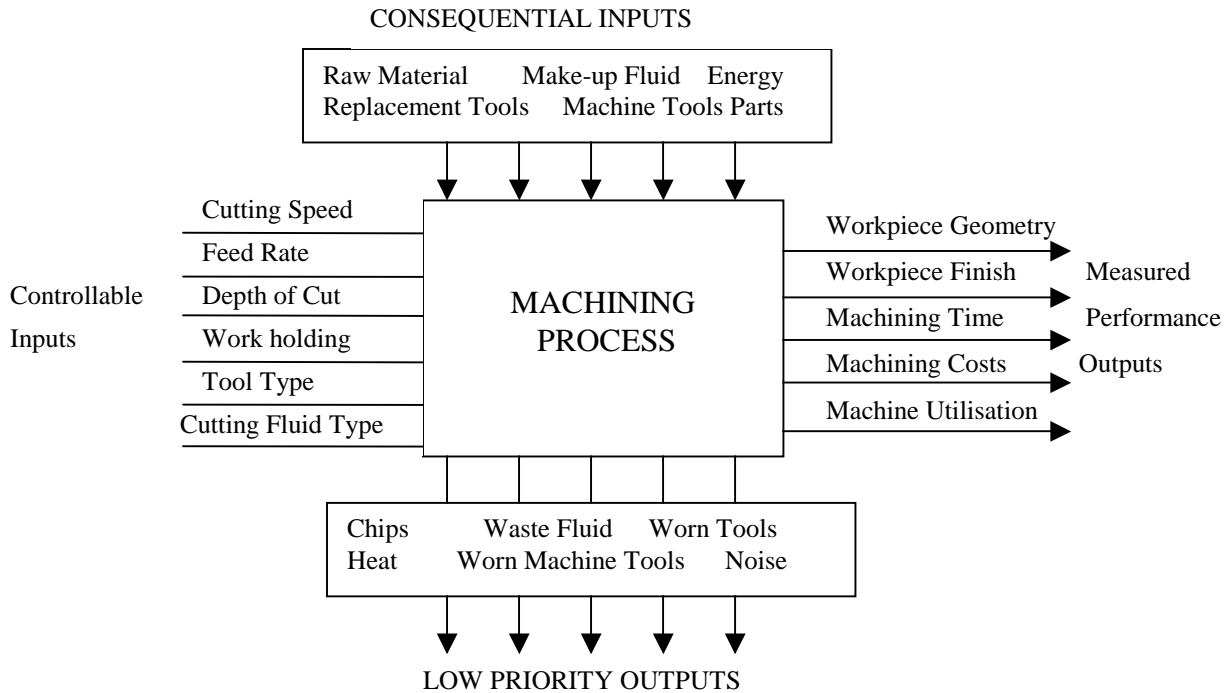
CONSEQUENTIAL INPUTS

Raw Material Make-up Fluid Energy
Replacement Tools Machine Tools Parts

Controllable Inputs

Cutting Speed
Feed Rate
Depth of Cut
Work holding
Tool Type
Cutting Fluid Type

MACHINING PROCESS

Workpiece Geometry
Workpiece Finish
Machining Time
Machining Costs
Machine Utilisation

Measured Performance Outputs

Chips Waste Fluid Worn Tools
Heat Worn Machine Tools Noise

LOW PRIORITY OUTPUTS